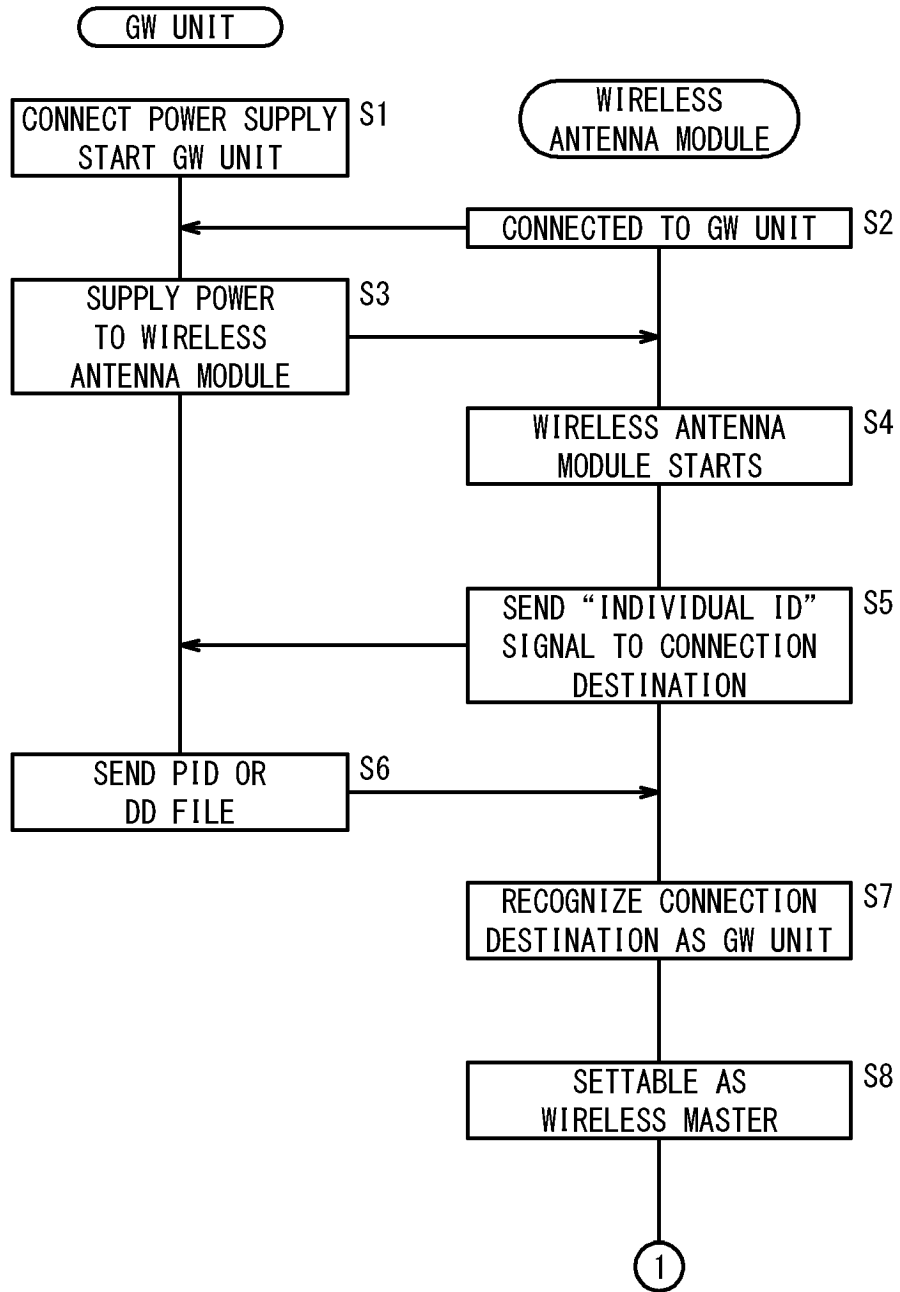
GW UNIT

WIRELESS ANTENNA MODULE

CONNECT POWER SUPPLY START GW UNIT

S1

CONNECTED TO GW UNIT

S2

SUPPLY POWER TO WIRELESS ANTENNA MODULE

S3

WIRELESS ANTENNA MODULE STARTS

S4

SEND "INDIVIDUAL ID" SIGNAL TO CONNECTION DESTINATION

S5

SEND PID OR DD FILE

S6

RECOGNIZE CONNECTION DESTINATION AS GW UNIT

S7

SETTABLE AS WIRELESS MASTER

S8

1